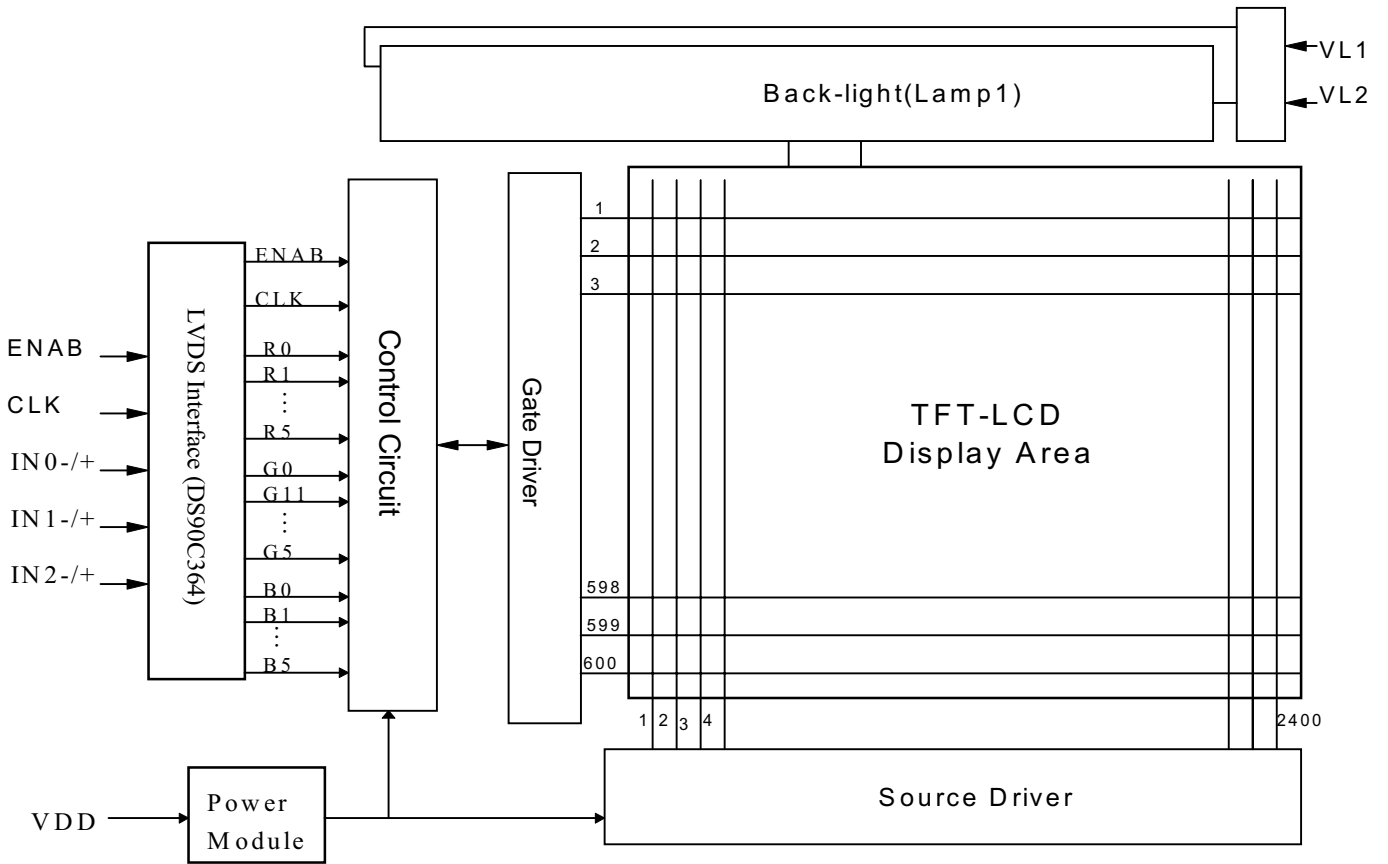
VL1
VL2
Back-light(Lamp1)

ENAB
CLK
IN0-/+
IN1-/+
IN2-/+

LVDS Interface (DS90C364)

ENAB
CLK
R0
R1
⋮
R5
G0
G11
⋮
G5
B0
B1
⋮
B5

Control Circuit

Gate Driver

1
2
3
598
599
600

TFT-LCD
Display Area

1 2 3 4
2400

VDD
Power Module

Source Driver